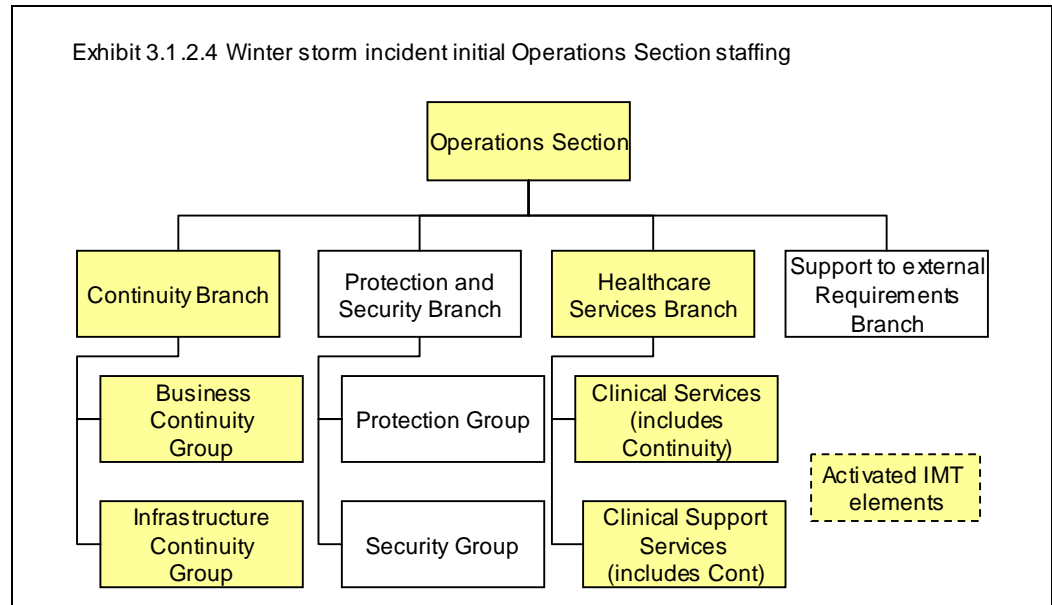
Exhibit 3.1.2.4 Winter storm incident initial Operations Section staffing

Operations Section

Continuity Branch

Protection and Security Branch

Healthcare Services Branch

Support to external Requirements Branch

Business Continuity Group

Infrastructure Continuity Group

Protection Group

Security Group

Clinical Services (includes Continuity)

Clinical Support Services (includes Cont)

Activated IMT elements